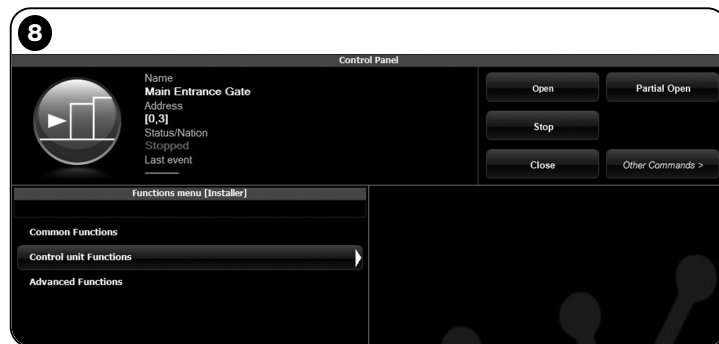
8

Control Panel

Name
Main Entrance Gate
Address
[0,3]
Status/Nation
Stopped
Last event
-------

Open

Partial Open

Stop

Close

Other Commands >

Functions menu [Installer]

Common Functions

Control unit Functions

Advanced Functions